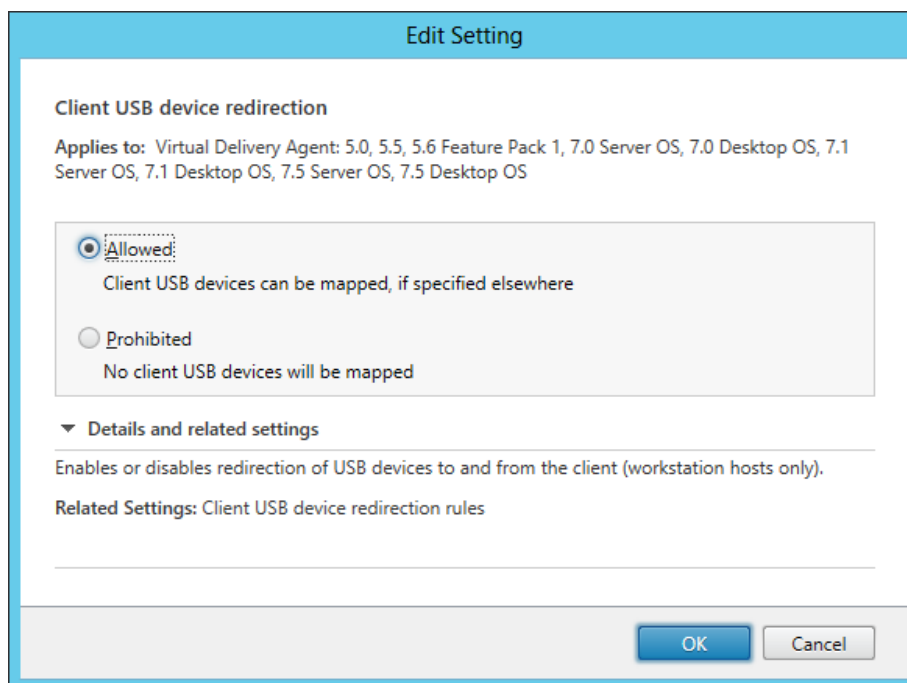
Edit Setting

Client USB device redirection

Applies to: Virtual Delivery Agent: 5.0, 5.5, 5.6 Feature Pack 1, 7.0 Server OS, 7.0 Desktop OS, 7.1 Server OS, 7.1 Desktop OS, 7.5 Server OS, 7.5 Desktop OS

Allowed
Client USB devices can be mapped, if specified elsewhere

Prohibited
No client USB devices will be mapped

Details and related settings

Enables or disables redirection of USB devices to and from the client (workstation hosts only).

Related Settings: Client USB device redirection rules

OK
Cancel